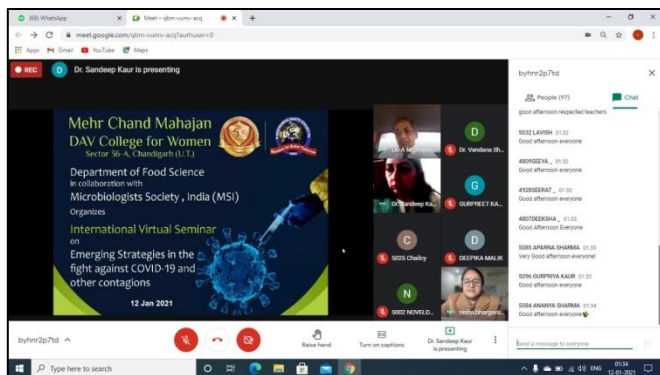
(66) WhatsApp
Meet – qbm-vumv-acq
meet.google.com/qbm-vumv-acq?authuser=0
Apps Gmail YouTube Maps

REC
D Dr. Sandeep Kaur is presenting

Mehr Chand Mahajan
DAV College for Women
Sector 36-A, Chandigarh (U.T.)

Department of Food Science
in collaboration with
Microbiologists Society, India (MSI)
Organizes

International Virtual Seminar
on
Emerging Strategies in the fight against COVID-19 and other contagions

12 Jan 2021

Dr. A M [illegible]
D Dr. Vandana Sh...
Dr. Sandeep Ka...
G GURPREET KA...
C 5025 Chailcy
D DEEPIKA MALIK
N 5002 NOVELD...
mhsbhargava...

byhnr2p7td
People (97)
Chat

good afternoon respected teachers

5032 LAVISH 01:32
Good afternoon everyone

4809SEEYA_ 01:32
Good afternoon everyone.

4928SEERAT_ 01:33
Good afternoon everyone

4807DEEKSHA_ 01:33
Good afternoon everyone

5085 APARNA SHARMA 01:33
Very Good afternoon everyone!

5096 GURPRIYA KAUR 01:33
Good afternoon everyone

5084 ANANYA SHARMA 01:34
Good afternoon everyone

Send a message to everyone

byhnr2p7td
Raise hand
Turn on captions
Dr. Sandeep Kaur is presenting

Type here to search
ENG 01:34 12-01-2021